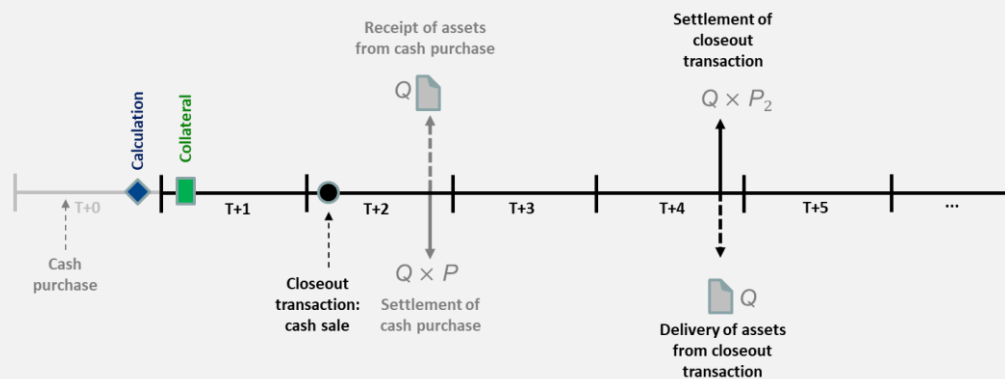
Receipt of assets from cash purchase

$Q$

Settlement of closeout transaction

$Q \times P_2$

Calculation

Collateral

T+0

T+1

T+2

T+3

T+4

T+5

...

Cash purchase

Closeout transaction: cash sale

$Q \times P$

Settlement of cash purchase

$Q$

Delivery of assets from closeout transaction